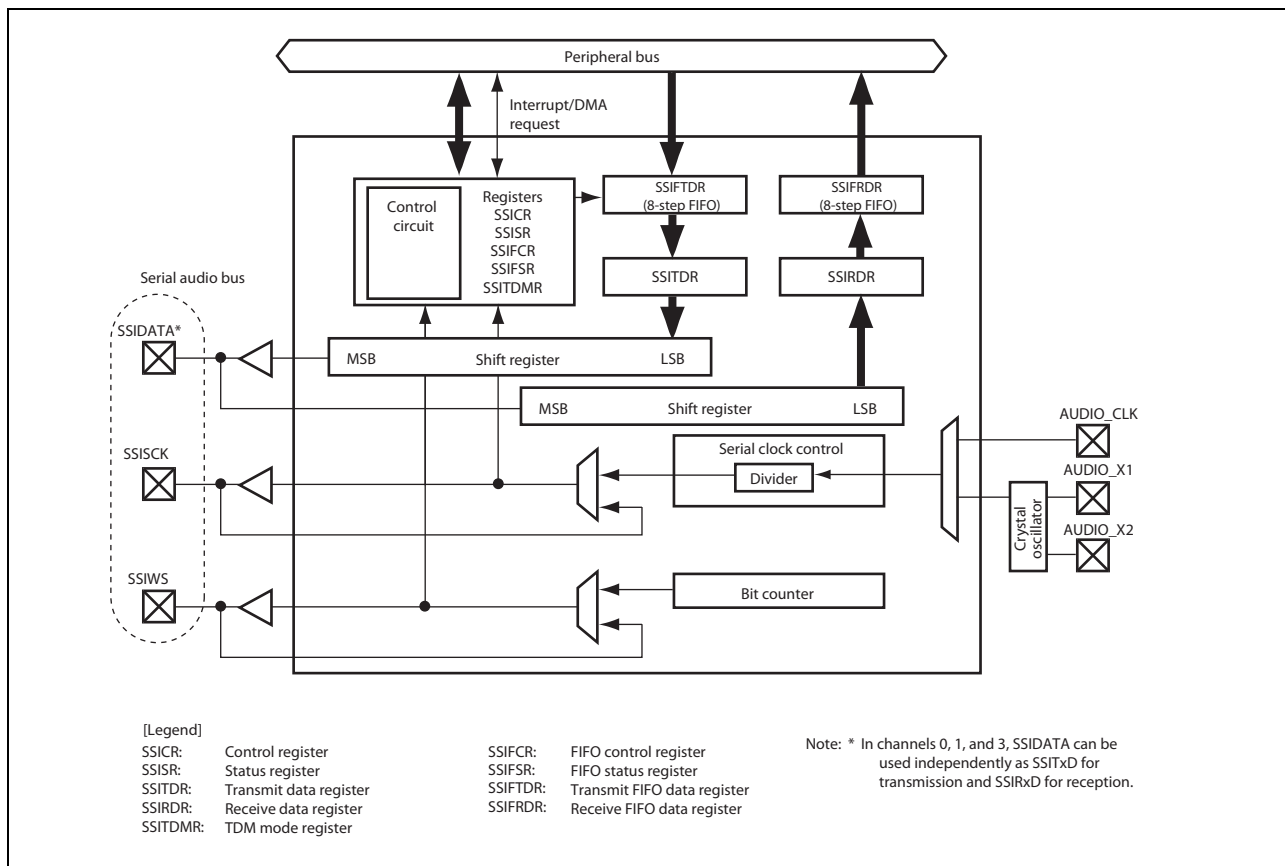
Peripheral bus

Interrupt/DMA request

Control circuit

Registers
SSICR
SSISR
SSIFCR
SSIFSR
SSITDMR

SSIFTDR
(8-step FIFO)

SSITDR

SSIFRDR
(8-step FIFO)

SSIRDR

Serial audio bus

SSIDATA*

MSB Shift register LSB

MSB Shift register LSB

SSISCK

Serial clock control

Divider

AUDIO_CLK

AUDIO_X1

Crystal oscillator

AUDIO_X2

SSIWS

Bit counter

[Legend]
SSICR: Control register
SSISR: Status register
SSITDR: Transmit data register
SSIRDR: Receive data register
SSITDMR: TDM mode register

SSIFCR: FIFO control register
SSIFSR: FIFO status register
SSIFTDR: Transmit FIFO data register
SSIFRDR: Receive FIFO data register

Note: * In channels 0, 1, and 3, SSIDATA can be used independently as SSITxD for transmission and SSIRxD for reception.